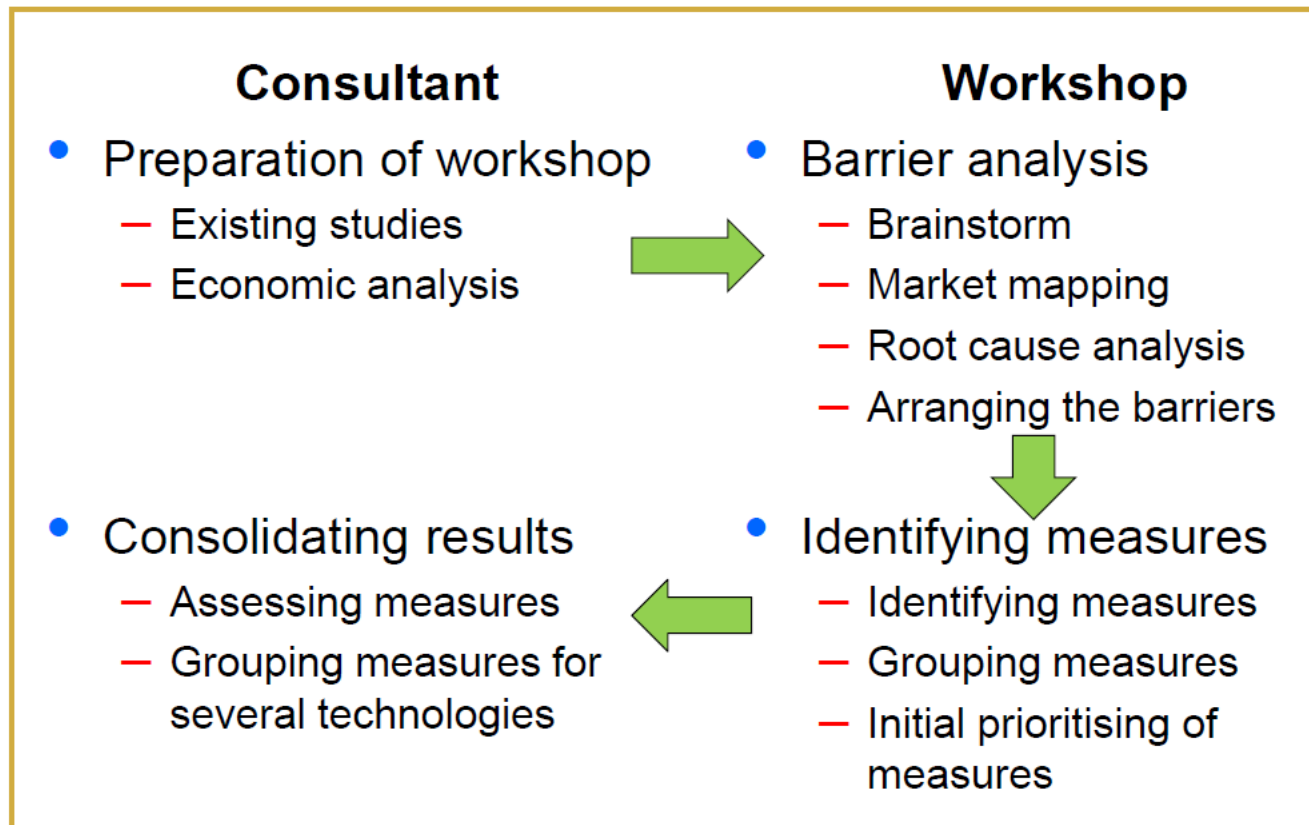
Consultant

- Preparation of workshop
  – Existing studies
  – Economic analysis

Workshop

- Barrier analysis
  – Brainstorm
  – Market mapping
  – Root cause analysis
  – Arranging the barriers

- Identifying measures
  – Identifying measures
  – Grouping measures
  – Initial prioritising of measures

- Consolidating results
  – Assessing measures
  – Grouping measures for several technologies